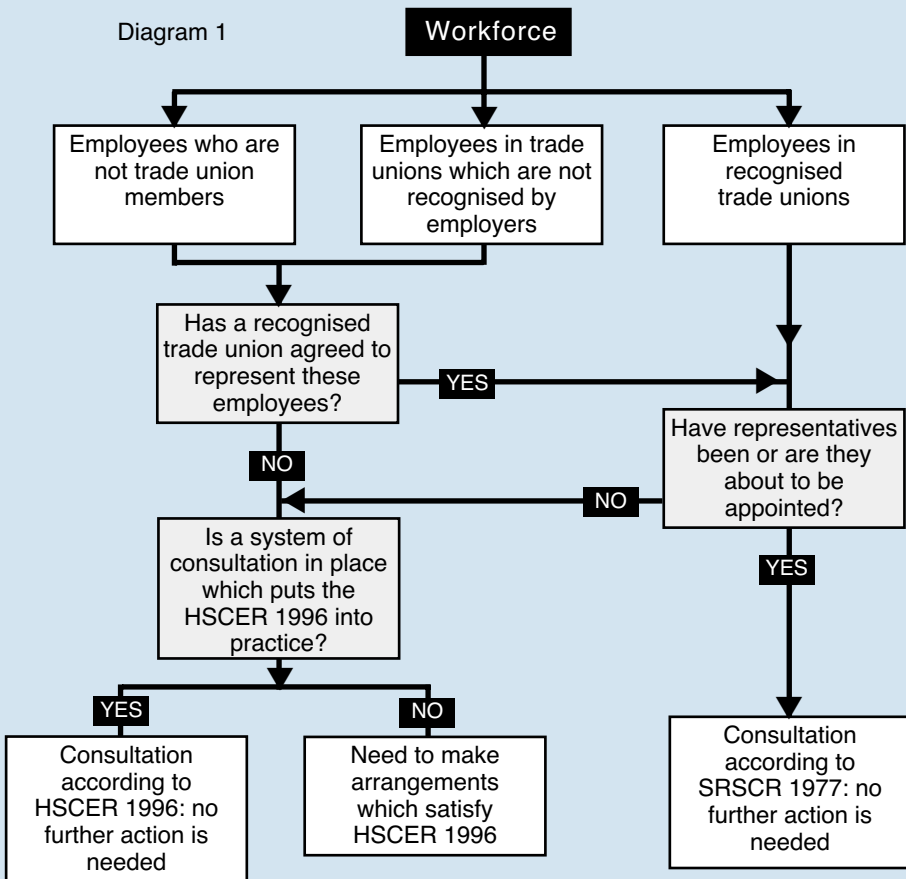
Diagram 1

Workforce

Employees who are not trade union members

Employees in trade unions which are not recognised by employers

Employees in recognised trade unions

Has a recognised trade union agreed to represent these employees?

YES

Have representatives been or are they about to be appointed?

NO

NO

Is a system of consultation in place which puts the HSCER 1996 into practice?

YES

YES

NO

Consultation according to HSCER 1996: no further action is needed

Need to make arrangements which satisfy HSCER 1996

Consultation according to SRSCR 1977: no further action is needed